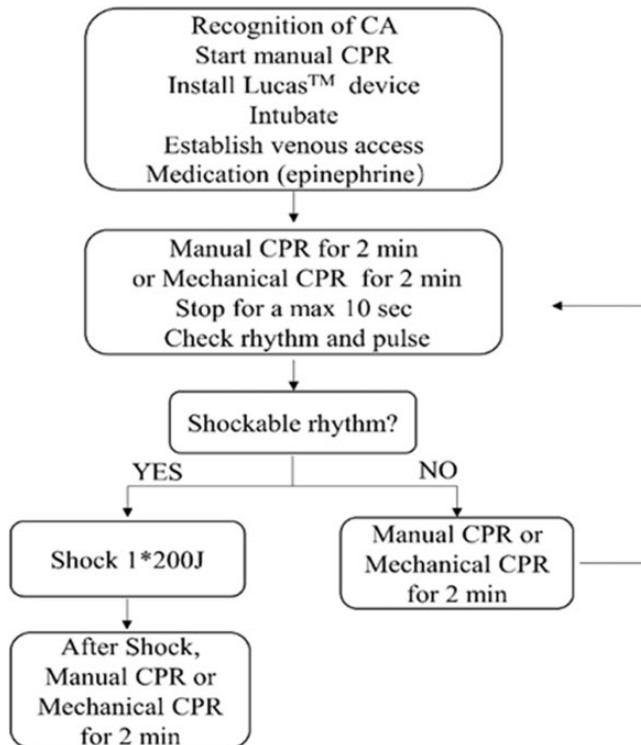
Recognition of CA
Start manual CPR
Install Lucas$^{TM}$ device
Intubate
Establish venous access
Medication (epinephrine)

Manual CPR for 2 min
or Mechanical CPR for 2 min
Stop for a max 10 sec
Check rhythm and pulse

Shockable rhythm?

YES

NO

Shock 1*200J

Manual CPR or
Mechanical CPR
for 2 min

After Shock,
Manual CPR or
Mechanical CPR
for 2 min